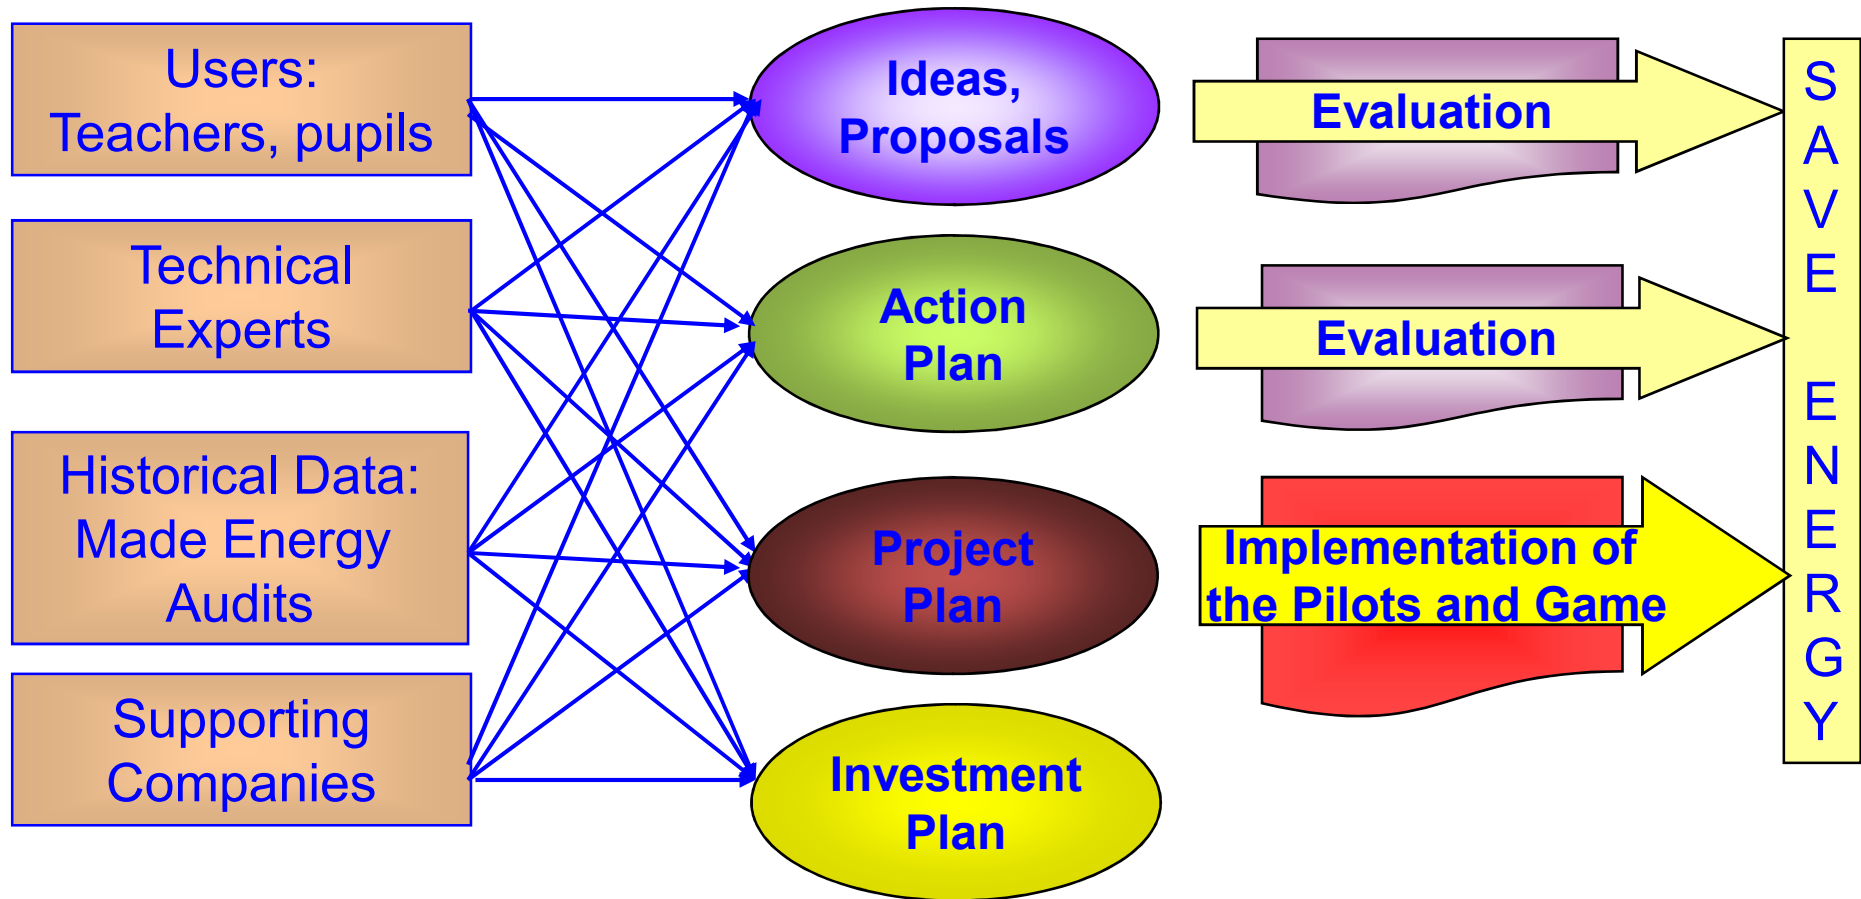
Users: Teachers, pupils

Technical Experts

Historical Data: Made Energy Audits

Supporting Companies

Ideas, Proposals

Action Plan

Project Plan

Investment Plan

Evaluation

Evaluation

Implementation of the Pilots and Game

SAVE ENERGY